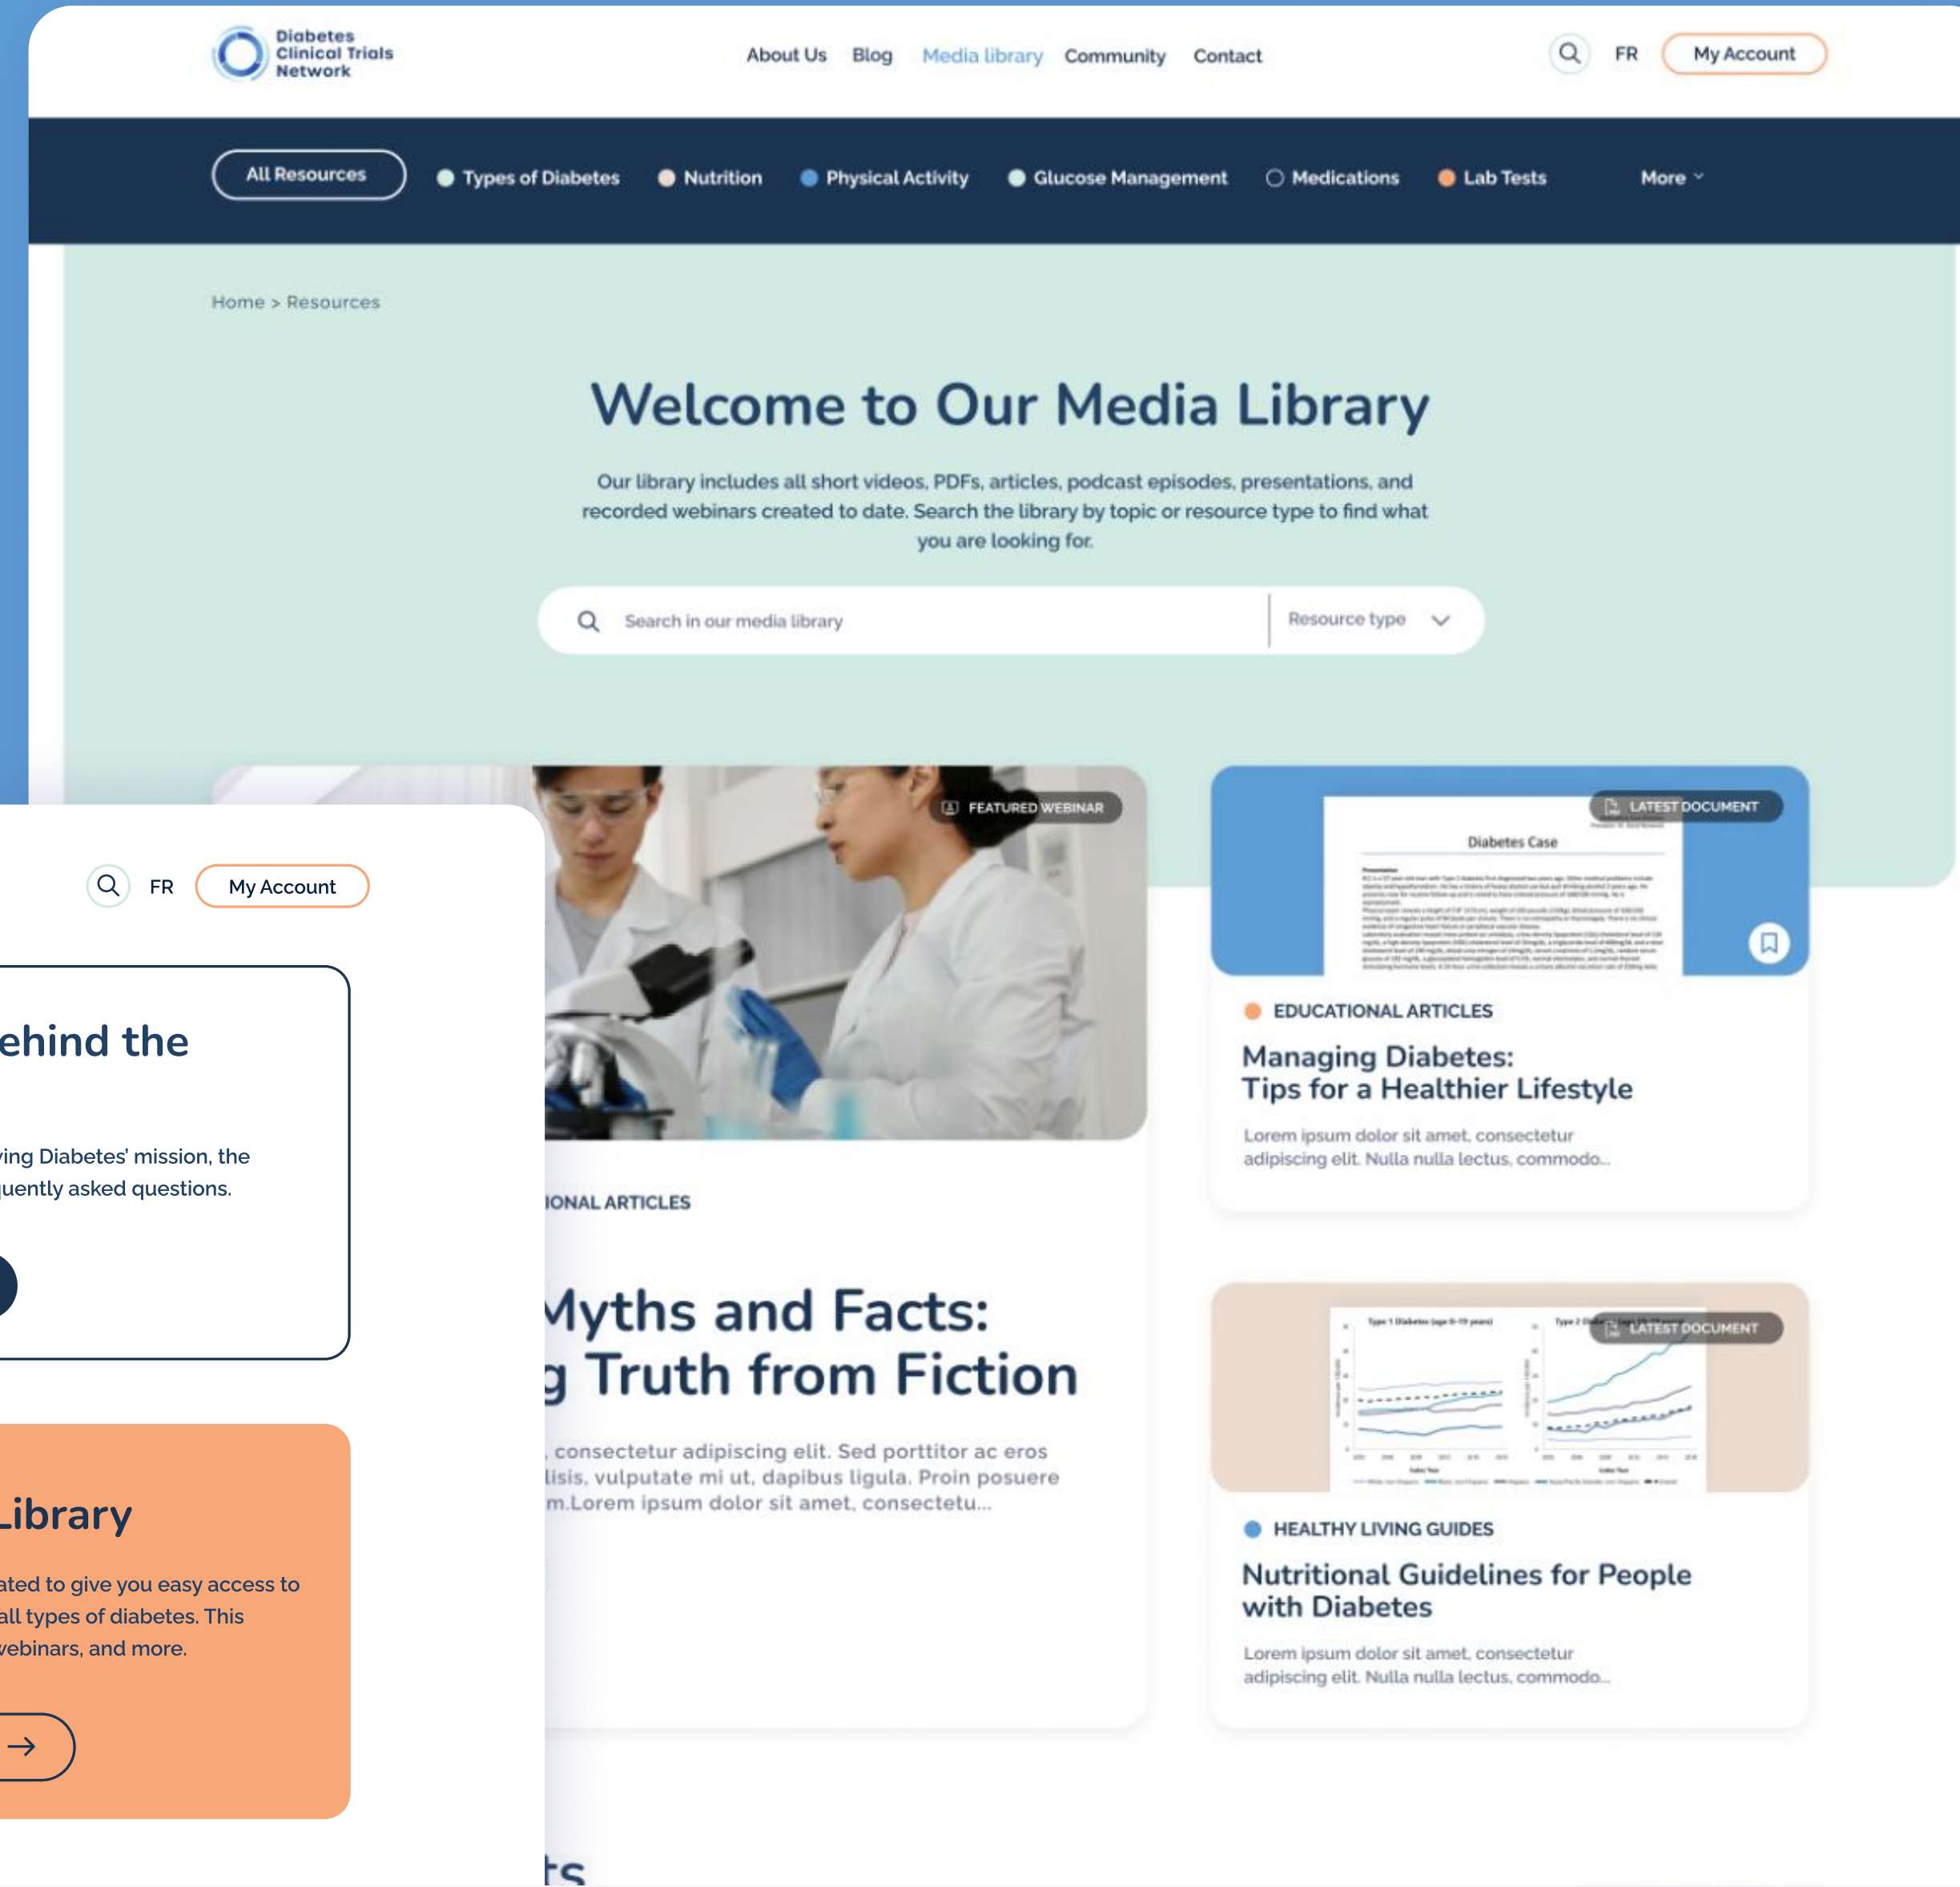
Diabetes Clinical Trials Network

About Us Blog Media library Community Contact

FR My Account

All Resources Types of Diabetes Nutrition Physical Activity Glucose Management Medications Lab Tests More

Home > Resources

Welcome to Our Media Library

Our library includes all short videos, PDFs, articles, podcast episodes, presentations, and recorded webinars created to date. Search the library by topic or resource type to find what you are looking for.

Search in our media library

Resource type

FEATURED WEBINAR

LATEST DOCUMENT

Diabetes Case

EDUCATIONAL ARTICLES

Managing Diabetes: Tips for a Healthier Lifestyle

Lorem ipsum dolor sit amet, consectetur adipiscing elit. Nulla nulla lectus, commodo...

FR My Account

ehind the

ving Diabetes' mission, the quently asked questions.

IONAL ARTICLES

Myths and Facts: g Truth from Fiction

, consectetur adipiscing elit. Sed porttitor ac eros lisis, vulputate mi ut, dapibus ligula. Proin posuere m.Lorem ipsum dolor sit amet, consectetu...

LATEST DOCUMENT

HEALTHY LIVING GUIDES

Nutritional Guidelines for People with Diabetes

Lorem ipsum dolor sit amet, consectetur adipiscing elit. Nulla nulla lectus, commodo...

Library

ated to give you easy access to all types of diabetes. This vebinars, and more.

ts